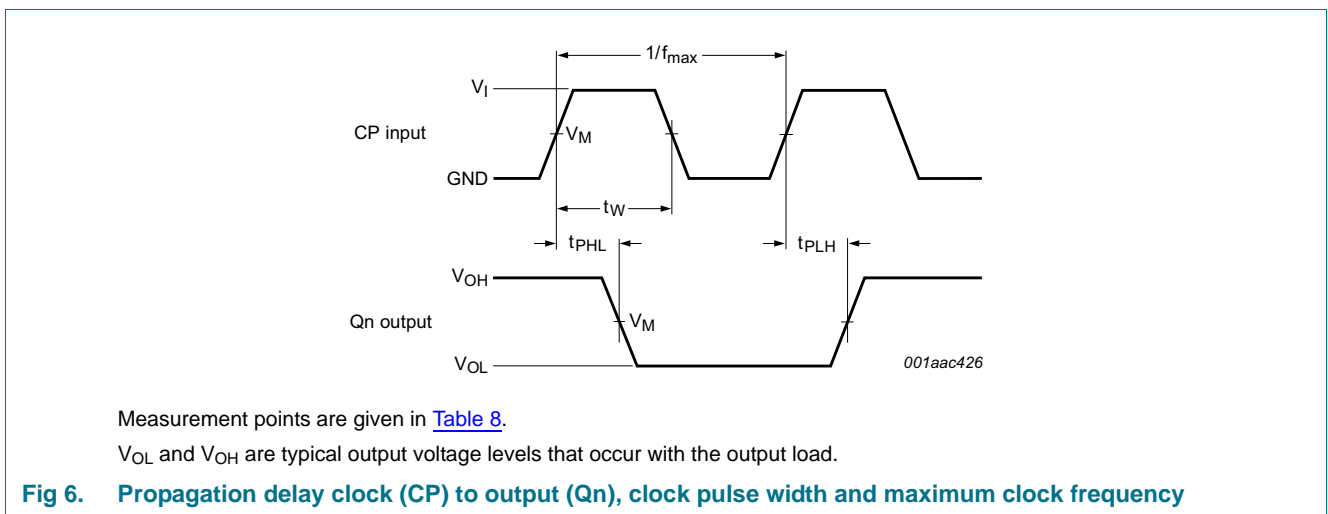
$1/f_{max}$

$V_I$

CP input

$V_M$

GND

$t_W$

$t_{PHL}$

$t_{PLH}$

$V_{OH}$

Qn output

$V_M$

$V_{OL}$

001aac426

Measurement points are given in Table 8.

$V_{OL}$ and $V_{OH}$ are typical output voltage levels that occur with the output load.

Fig 6. Propagation delay clock (CP) to output (Qn), clock pulse width and maximum clock frequency